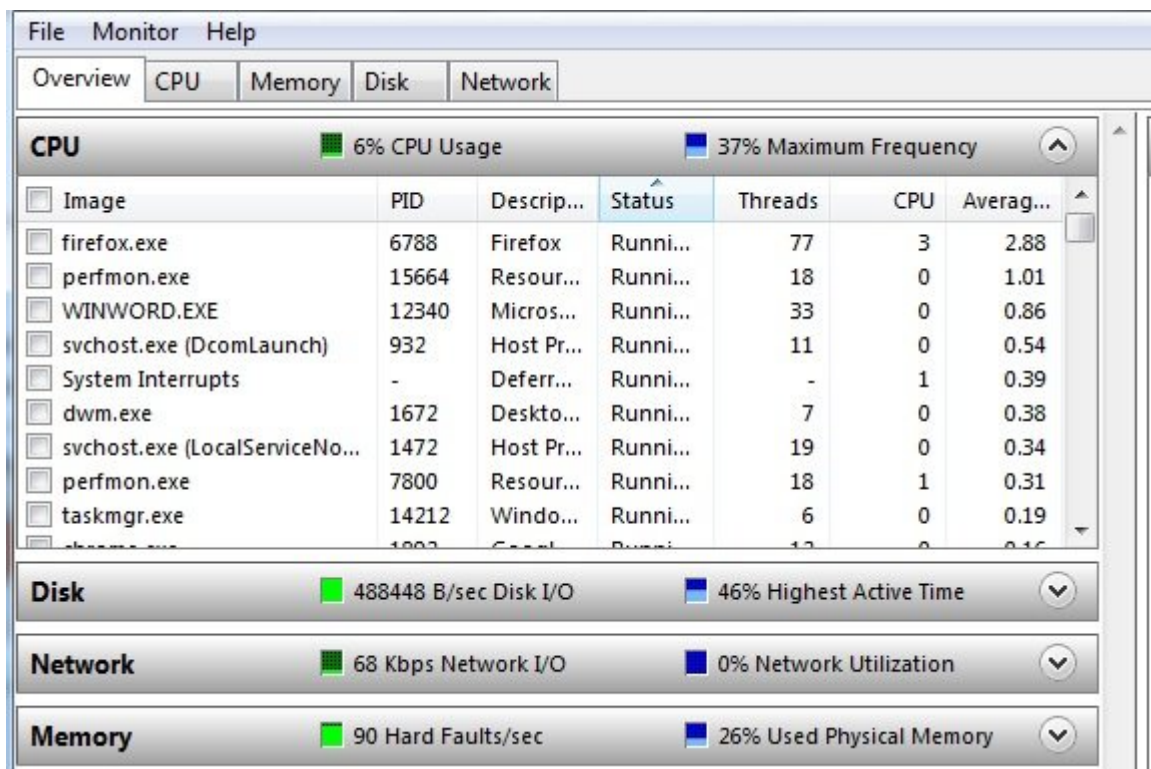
File Monitor Help

Overview CPU Memory Disk Network

CPU 6% CPU Usage 37% Maximum Frequency

| Image | PID | Descrip... | Status | Threads | CPU | Averag... |
|---|---|---|---|---|---|---|
| firefox.exe | 6788 | Firefox | Runni... | 77 | 3 | 2.88 |
| perfmon.exe | 15664 | Resour... | Runni... | 18 | 0 | 1.01 |
| WINWORD.EXE | 12340 | Micros... | Runni... | 33 | 0 | 0.86 |
| svchost.exe (DcomLaunch) | 932 | Host Pr... | Runni... | 11 | 0 | 0.54 |
| System Interrupts | - | Deferr... | Runni... | - | 1 | 0.39 |
| dwm.exe | 1672 | Deskto... | Runni... | 7 | 0 | 0.38 |
| svchost.exe (LocalServiceNo... | 1472 | Host Pr... | Runni... | 19 | 0 | 0.34 |
| perfmon.exe | 7800 | Resour... | Runni... | 18 | 1 | 0.31 |
| taskmgr.exe | 14212 | Windo... | Runni... | 6 | 0 | 0.19 |
| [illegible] | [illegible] | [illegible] | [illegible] | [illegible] | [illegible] | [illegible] |

Disk 488448 B/sec Disk I/O 46% Highest Active Time

Network 68 Kbps Network I/O 0% Network Utilization

Memory 90 Hard Faults/sec 26% Used Physical Memory